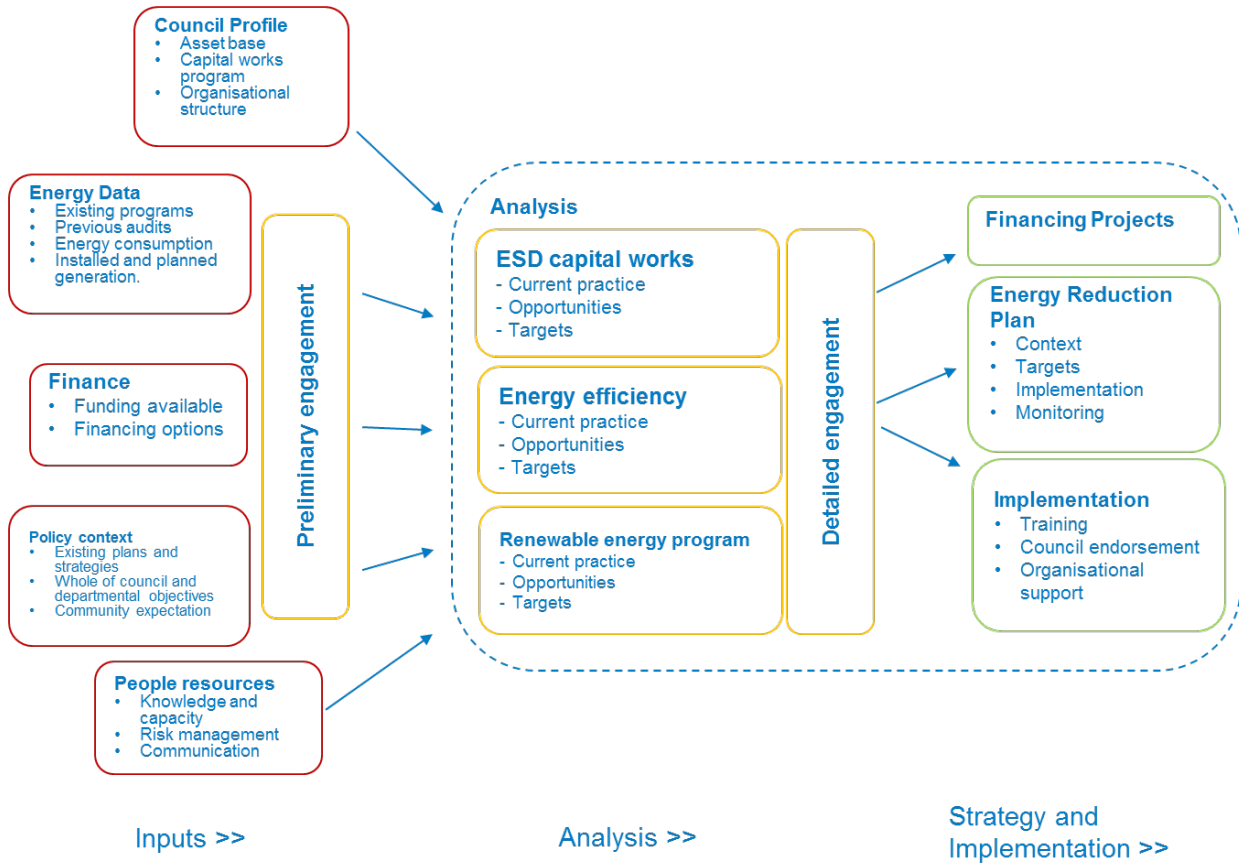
Council Profile
• Asset base
• Capital works program
• Organisational structure

Energy Data
• Existing programs
• Previous audits
• Energy consumption
• Installed and planned generation.

Finance
• Funding available
• Financing options

Policy context
• Existing plans and strategies
• Whole of council and departmental objectives
• Community expectation

People resources
• Knowledge and capacity
• Risk management
• Communication

Preliminary engagement

Analysis

ESD capital works
- Current practice
- Opportunities
- Targets

Energy efficiency
- Current practice
- Opportunities
- Targets

Renewable energy program
- Current practice
- Opportunities
- Targets

Detailed engagement

Financing Projects

Energy Reduction Plan
• Context
• Targets
• Implementation
• Monitoring

Implementation
• Training
• Council endorsement
• Organisational support

Inputs >>

Analysis >>

Strategy and Implementation >>